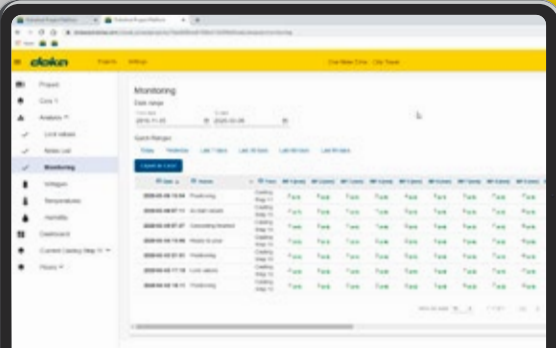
doka

Projects

Settings

Project

Core 1

Analysis

Limit values

Notes List

Monitoring

Voltages

Temperatures

Humidity

Dashboard

Current Casting Step

Floors

Monitoring

Date range

2019-11-25

2020-02-08

Quick Ranges

Today

Yesterday

Last 7 days

Last 30 days

Last 60 days

Last 90 days

Export as Excel

Date

Name

Type

2020-02-06 15:00

Positioning

2020-02-06 07:10

At start values

2020-02-05 07:47

Concreting finished

2020-02-04 15:00

Ready to pour

2020-02-03 01:00

Positioning

2020-02-02 17:30

Limit values

2020-02-02 14:15

Positioning

Casting Step 11

Casting Step 11

Casting Step 11

Casting Step 11

Casting Step 11

Casting Step 11

Casting Step 11

Fals

Fals

Fals

Fals

Fals

Fals

Fals